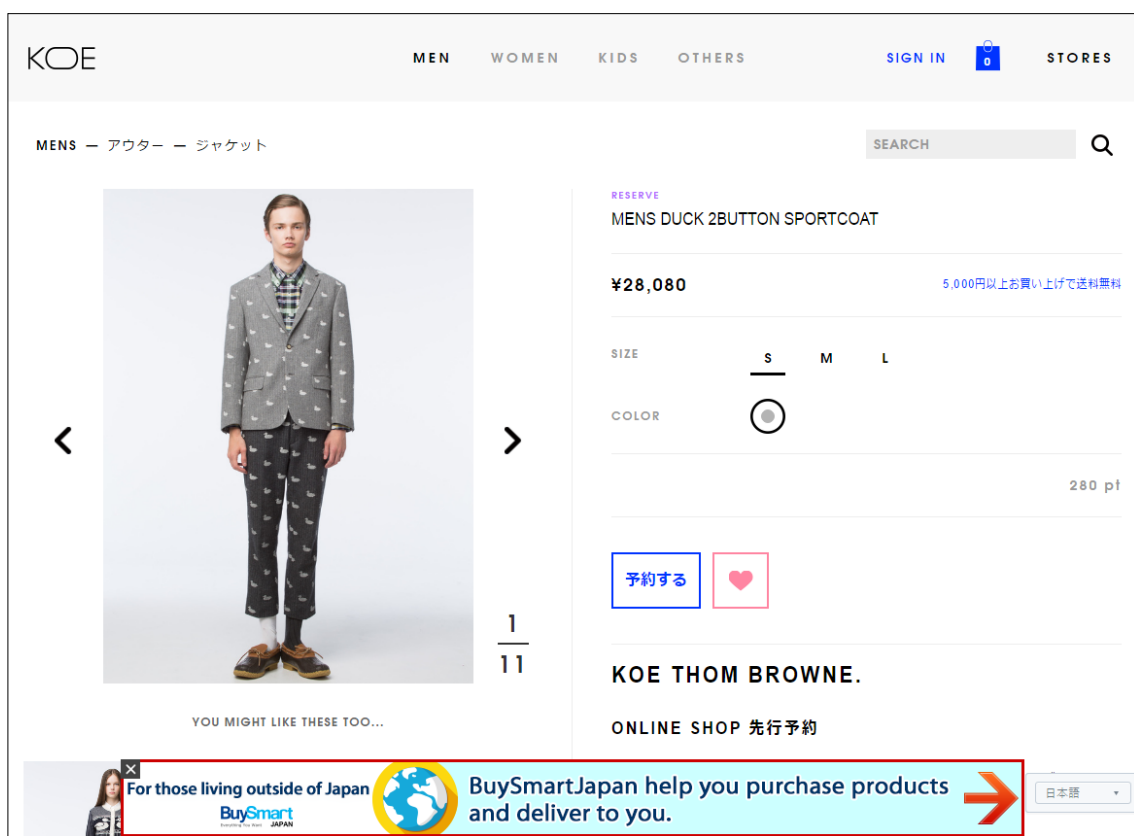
KOE

MEN WOMEN KIDS OTHERS SIGN IN 0 STORES

MENS — アウター — ジャケット

SEARCH

RESERVE
MENS DUCK 2BUTTON SPORTCOAT

¥28,080

5,000円以上お買い上げで送料無料

SIZE S M L

COLOR

280 pt

予約する

1
11

KOE THOM BROWNE.

ONLINE SHOP 先行予約

YOU MIGHT LIKE THESE TOO...

For those living outside of Japan
BuySmart JAPAN
BuySmartJapan help you purchase products and deliver to you.

日本語